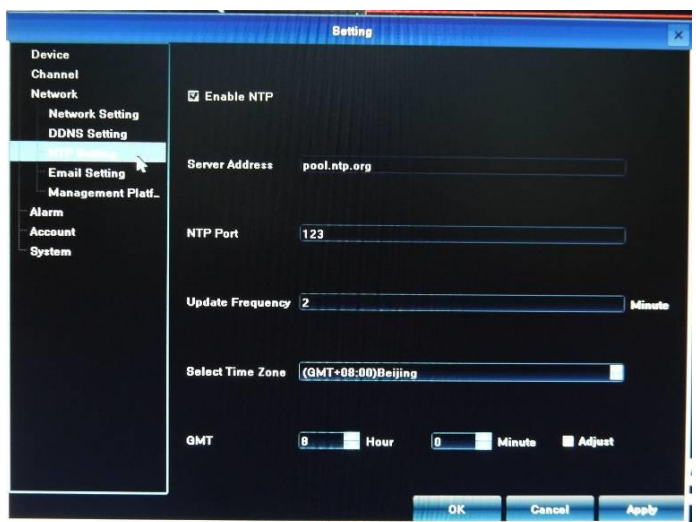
Setting

Device
Channel
Network
Network Setting
DDNS Setting
NTP Setting
Email Setting
Management Platf...
Alarm
Account
System

☑ Enable NTP

Server Address pool.ntp.org

NTP Port 123

Update Frequency 2 Minute

Select Time Zone (GMT+08:00)Beijing

GMT 8 Hour 0 Minute Adjust

OK Cancel Apply